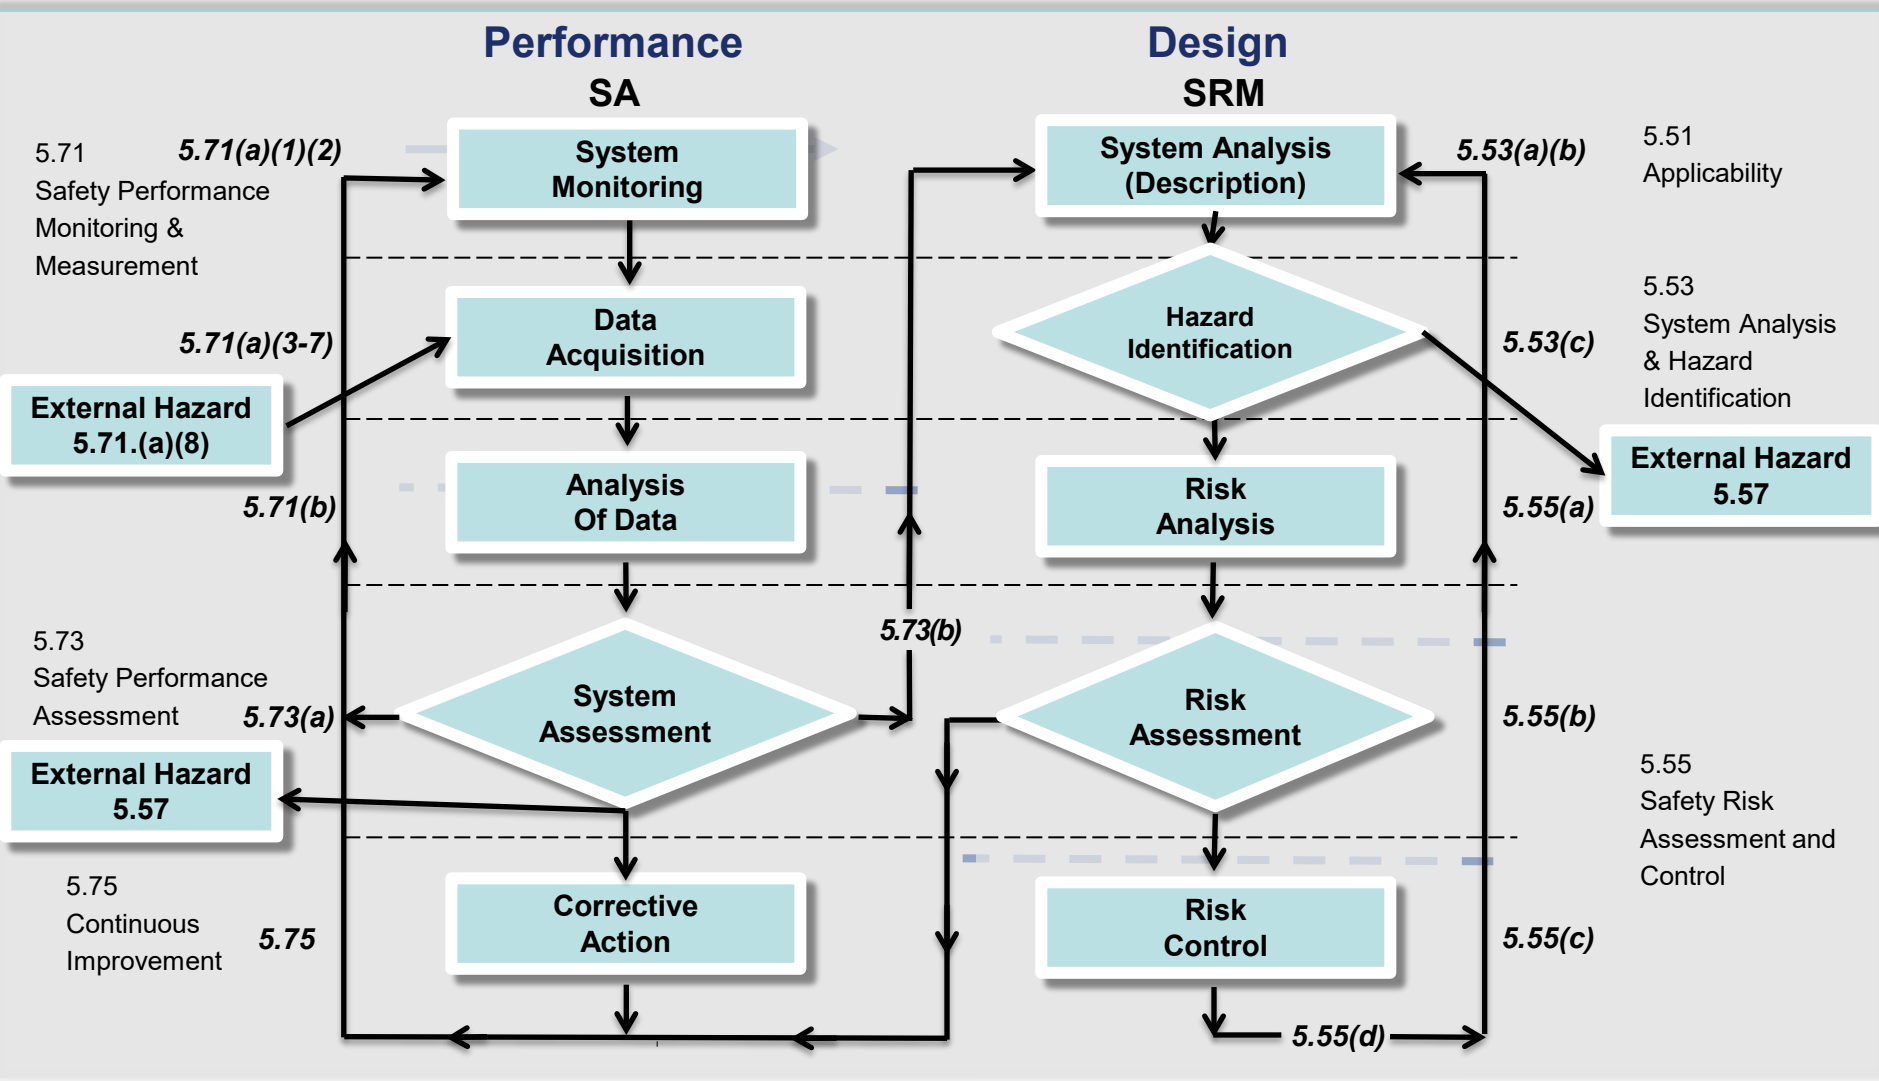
Performance
SA

Design
SRM

5.71
Safety Performance Monitoring & Measurement

5.71(a)(1)(2)

System Monitoring

System Analysis (Description)

5.53(a)(b)

5.51
Applicability

Data Acquisition

Hazard Identification

5.71(a)(3-7)

5.53(c)

5.53
System Analysis & Hazard Identification

External Hazard
5.71.(a)(8)

Analysis Of Data

Risk Analysis

External Hazard
5.57

5.71(b)

5.55(a)

5.73(b)

5.73
Safety Performance Assessment

5.73(a)

System Assessment

Risk Assessment

5.55(b)

External Hazard
5.57

5.55
Safety Risk Assessment and Control

5.75
Continuous Improvement

5.75

Corrective Action

Risk Control

5.55(c)

5.55(d)